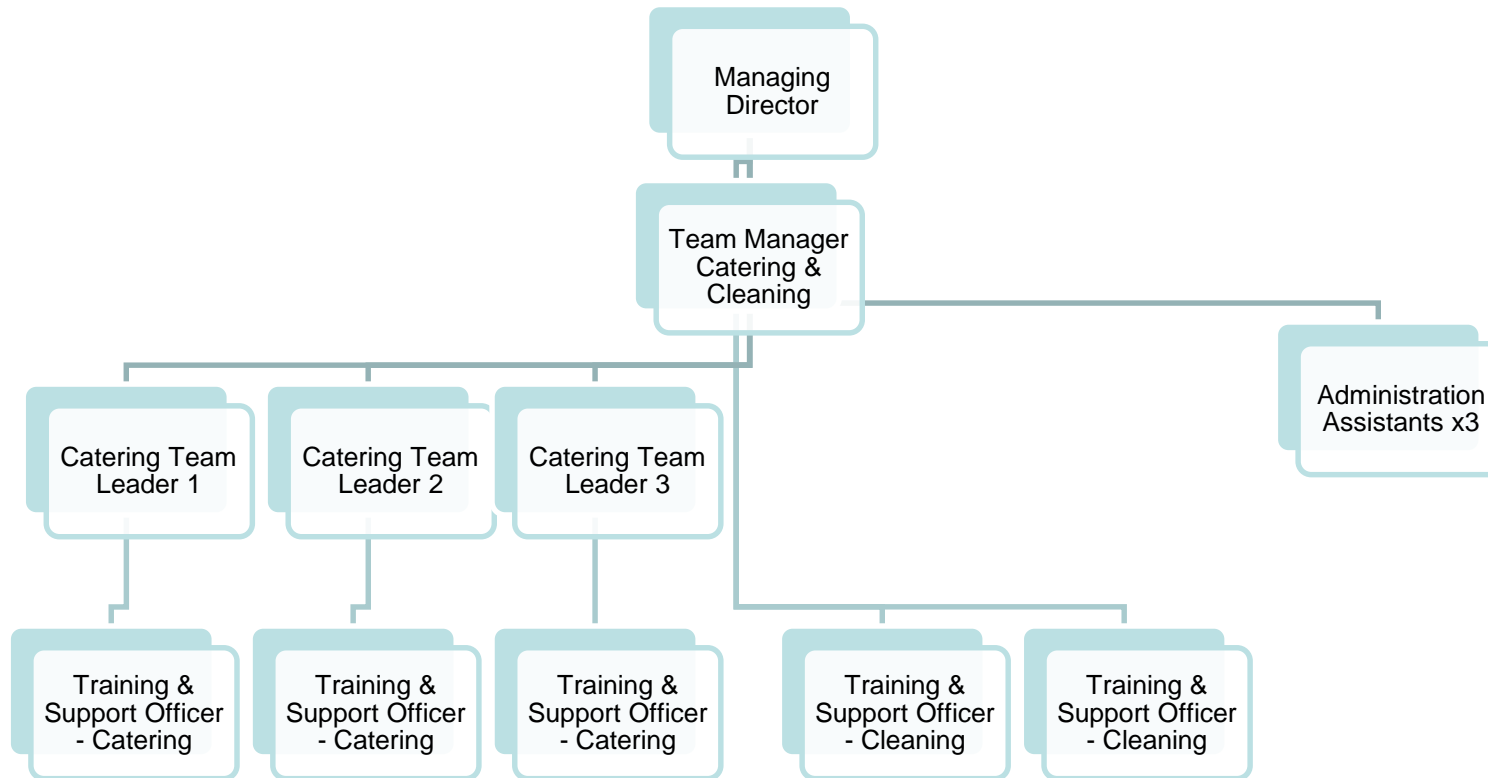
Managing Director

Team Manager Catering & Cleaning

Administration Assistants x3

Catering Team Leader 1

Catering Team Leader 2

Catering Team Leader 3

Training & Support Officer - Catering

Training & Support Officer - Catering

Training & Support Officer - Catering

Training & Support Officer - Cleaning

Training & Support Officer - Cleaning